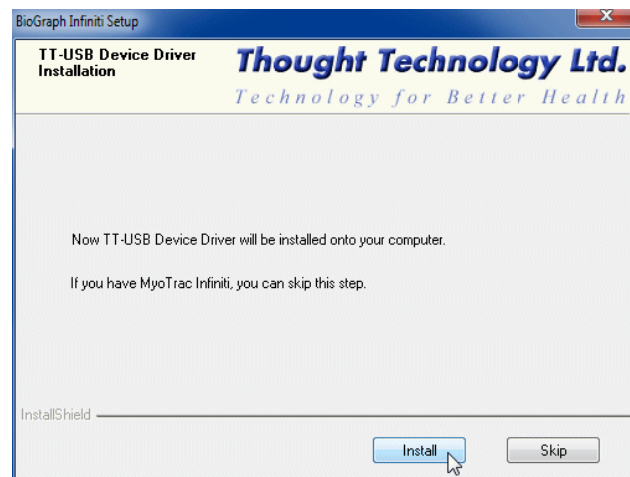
BioGraph Infiniti Setup

TT-USB Device Driver Installation

Thought Technology Ltd.

Technology for Better Health

Now TT-USB Device Driver will be installed onto your computer.

If you have MyoTrac Infiniti, you can skip this step.

InstallShield

Install

Skip